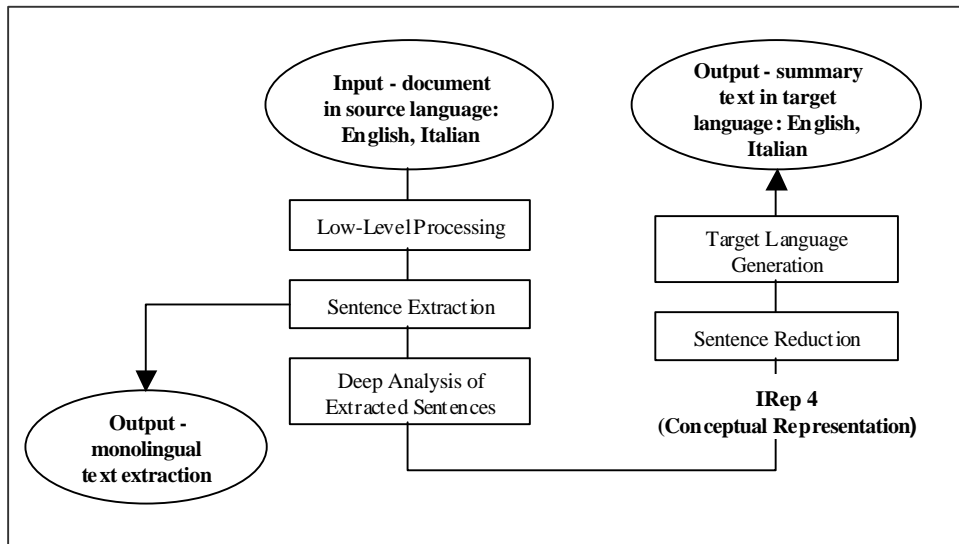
Input - document in source language: English, Italian

Low-Level Processing

Sentence Extraction

Deep Analysis of Extracted Sentences

Output - monolingual text extraction

Output - summary text in target language: English, Italian

Target Language Generation

Sentence Reduction

IRep 4 (Conceptual Representation)